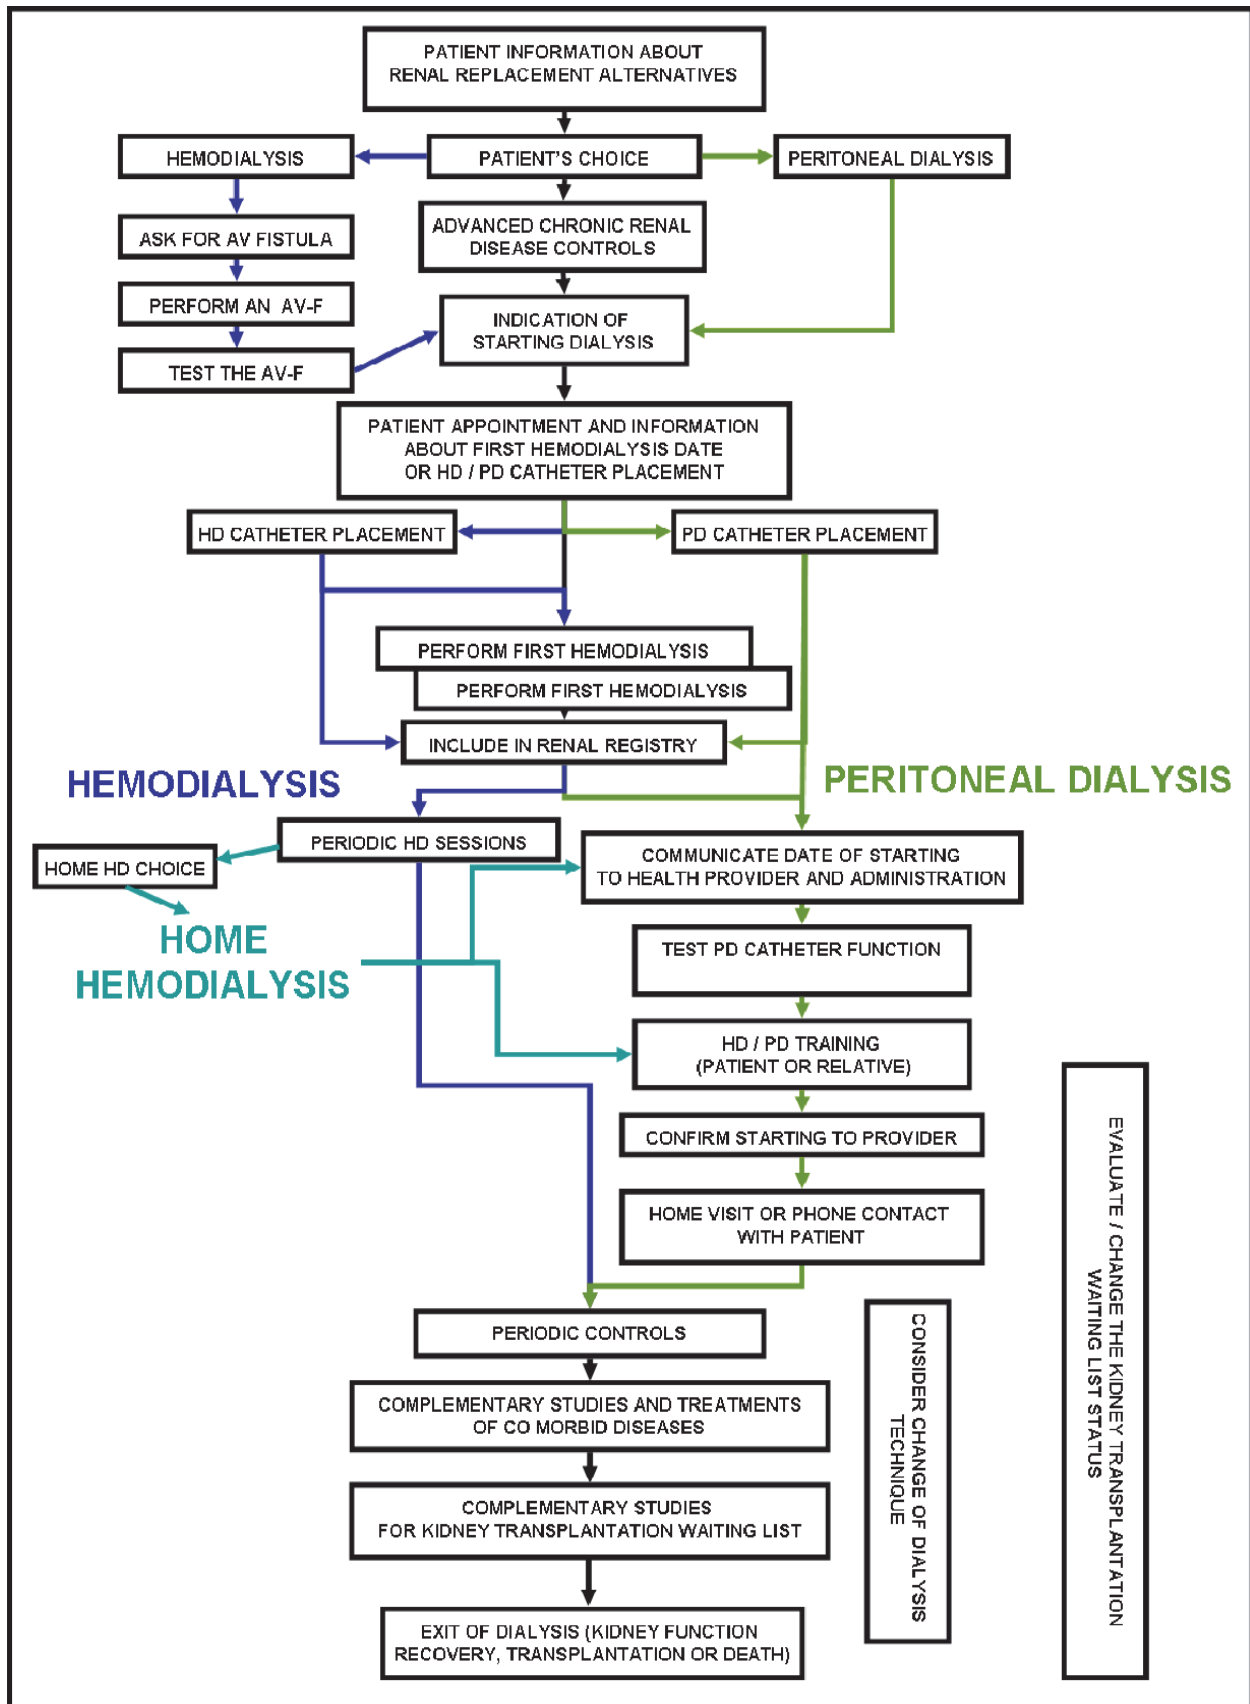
PATIENT INFORMATION ABOUT RENAL REPLACEMENT ALTERNATIVES

HEMODIALYSIS

PATIENT'S CHOICE

PERITONEAL DIALYSIS

ASK FOR AV FISTULA

ADVANCED CHRONIC RENAL DISEASE CONTROLS

PERFORM AN AV-F

TEST THE AV-F

INDICATION OF STARTING DIALYSIS

PATIENT APPOINTMENT AND INFORMATION ABOUT FIRST HEMODIALYSIS DATE OR HD / PD CATHETER PLACEMENT

HD CATHETER PLACEMENT

PD CATHETER PLACEMENT

PERFORM FIRST HEMODIALYSIS

PERFORM FIRST HEMODIALYSIS

INCLUDE IN RENAL REGISTRY

HEMODIALYSIS

PERITONEAL DIALYSIS

PERIODIC HD SESSIONS

HOME HD CHOICE

COMMUNICATE DATE OF STARTING TO HEALTH PROVIDER AND ADMINISTRATION

HOME HEMODIALYSIS

TEST PD CATHETER FUNCTION

HD / PD TRAINING (PATIENT OR RELATIVE)

CONFIRM STARTING TO PROVIDER

HOME VISIT OR PHONE CONTACT WITH PATIENT

EVALUATE / CHANGE THE KIDNEY TRANSPLANTATION WAITING LIST STATUS

PERIODIC CONTROLS

CONSIDER CHANGE OF DIALYSIS TECHNIQUE

COMPLEMENTARY STUDIES AND TREATMENTS OF CO MORBID DISEASES

COMPLEMENTARY STUDIES FOR KIDNEY TRANSPLANTATION WAITING LIST

EXIT OF DIALYSIS (KIDNEY FUNCTION RECOVERY, TRANSPLANTATION OR DEATH)